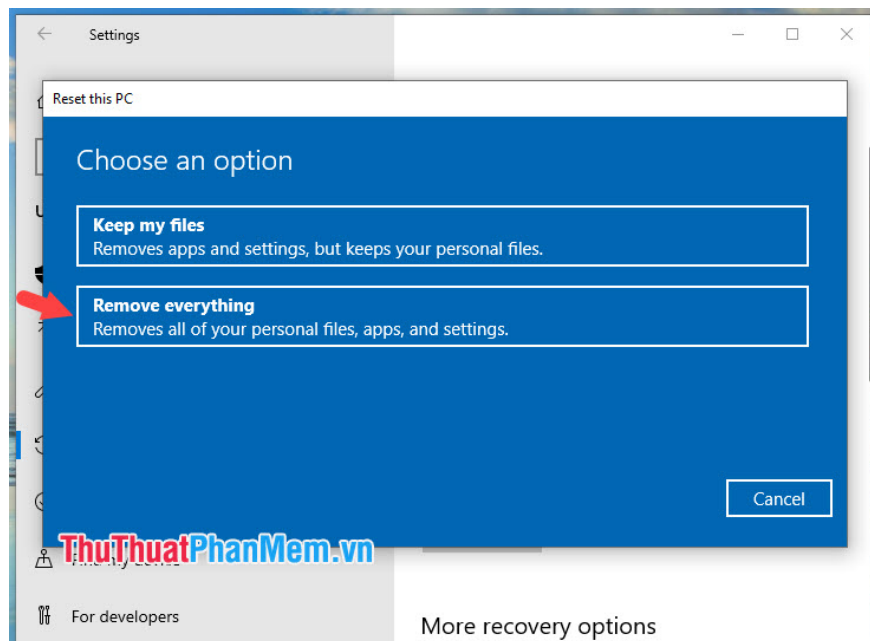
Settings

Reset this PC

Choose an option

**Keep my files**
Removes apps and settings, but keeps your personal files.

**Remove everything**
Removes all of your personal files, apps, and settings.

Cancel

ThuThuatPhanMem.vn

For developers

More recovery options